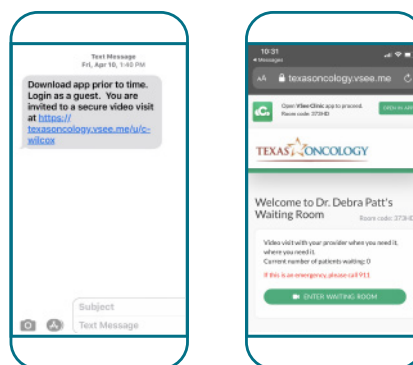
Text Message
Fri, Apr 10, 1:43 PM

Download app prior to time. Login as a guest. You are invited to a secure video visit at https://texasoncology.vsee.me/u/c-wilcox

Subject
Text Message

10:31
◂ Messages
AA texasoncology.vsee.me

Open VSee Clinic app to proceed.
Room code: 373HD
OPEN IN APP

TEXAS ONCOLOGY

Welcome to Dr. Debra Patt's Waiting Room
Room code: 373HD

Video visit with your provider when you need it, where you need it.
Current number of patients waiting: 0

If this is an emergency, please call 911

ENTER WAITING ROOM